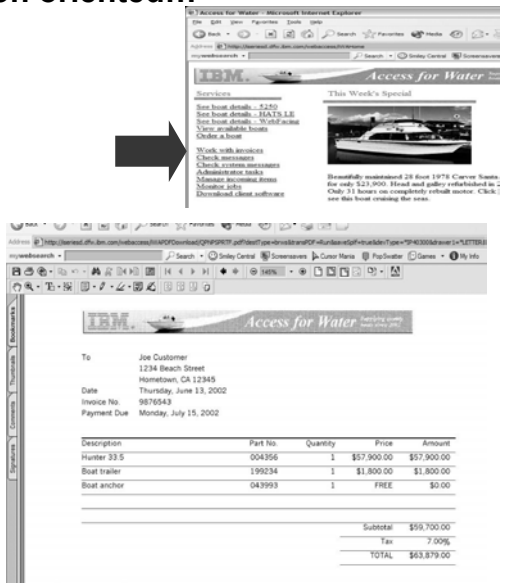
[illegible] oriented.

Access for Water - Microsoft Internet Explorer

File Edit View Favorites Tools Help

Back Search Favorites Media

Address http://iseries6.dfw.ibm.com/webaccess/iWAHome

mywebsearch Search Smiley Central Screensavers

IBM. Access for Water

Services

See boat details - 5250
See boat details - HATS LE
See boat details - WebFacing
View available boats
Order a boat

Work with invoices
Check messages
Check system messages
Administrator tasks
Manage incoming items
Monitor jobs
Download client software

This Week's Special

Beautifully maintained 28 foot 1978 Carver Santa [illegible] for only $23,900. Head and galley refurbished in 2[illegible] Only 31 hours on completely rebuilt motor. Click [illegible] see this boat cruising the seas.

Back Search Favorites Media

Address http://iseries6.dfw.ibm.com/webaccess/iWAPDFDownload/QPNPSPRTF.pdf?dlextType=bnvs&transPDF=true&save=true&ide=Type=*SP4000&drawer1=*LETTER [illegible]

mywebsearch Search Smiley Central Screensavers Cursor Mania PopSwatter Games My Info

145%

Bookmarks Thumbnails Comments Signatures

IBM. Access for Water Supplying quality boats since 1962

| | |
|---|---|
| To | Joe Customer |
| | 1234 Beach Street |
| | Hometown, CA 12345 |
| Date | Thursday, June 13, 2002 |
| Invoice No. | 9876543 |
| Payment Due | Monday, July 15, 2002 |

| Description | Part No. | Quantity | Price | Amount |
|---|---|---|---|---|
| Hunter 33.5 | 004356 | 1 | $57,900.00 | $57,900.00 |
| Boat trailer | 199234 | 1 | $1,800.00 | $1,800.00 |
| Boat anchor | 043993 | 1 | FREE | $0.00 |
| | | | Subtotal | $59,700.00 |
| | | | Tax | 7.00% |
| | | | TOTAL | $63,879.00 |